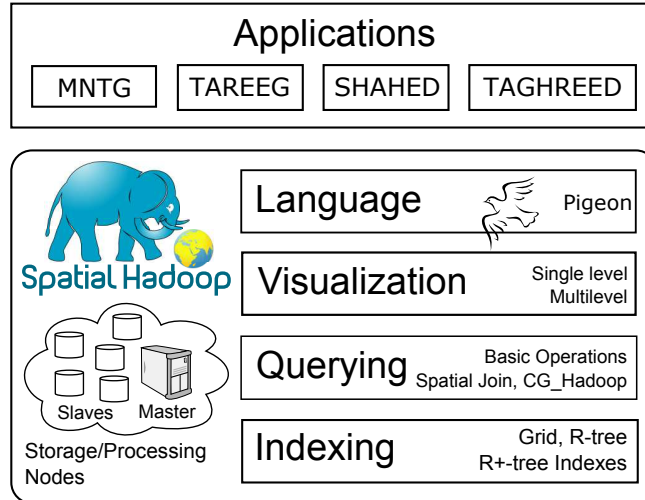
Applications

MNTG
TAREEG
SHAHED
TAGHREED

Spatial Hadoop

Slaves
Master

Storage/Processing Nodes

Language
Pigeon

Visualization
Single level
Multilevel

Querying
Basic Operations
Spatial Join, CG_Hadoop

Indexing
Grid, R-tree
R+-tree Indexes